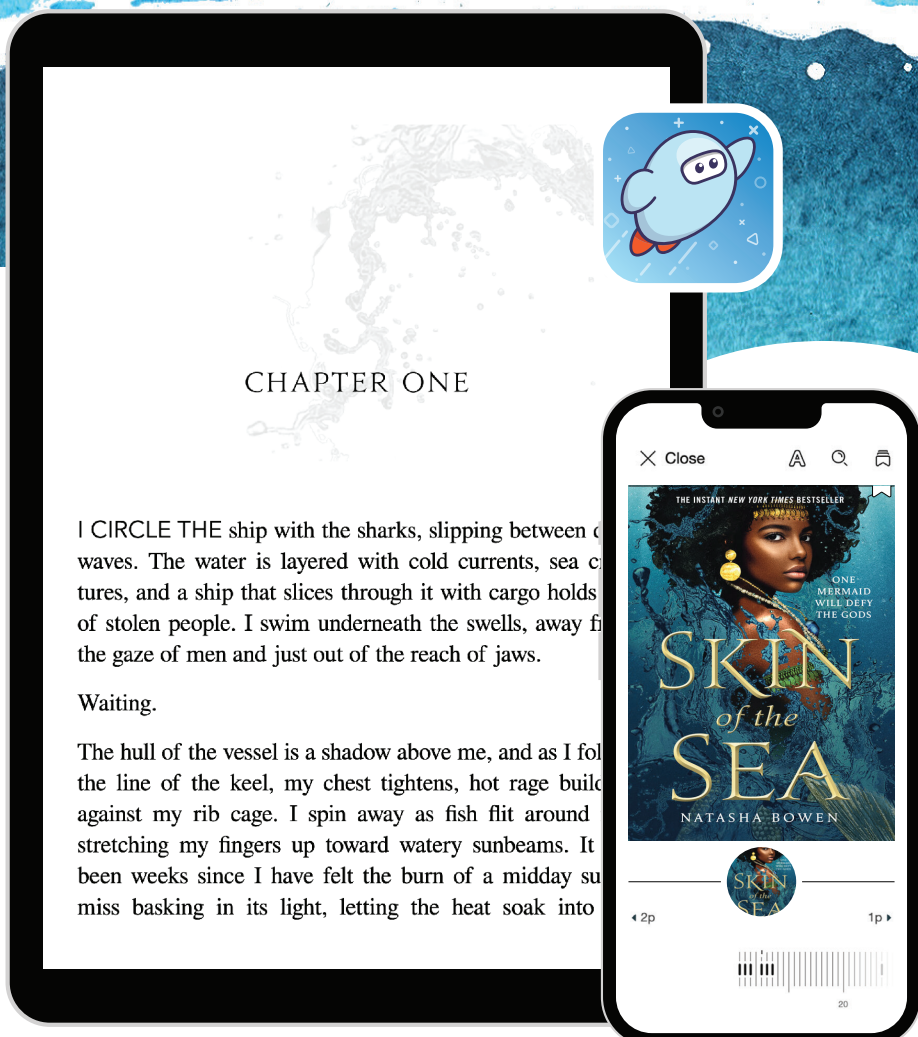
CHAPTER ONE

I CIRCLE THE ship with the sharks, slipping between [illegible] waves. The water is layered with cold currents, sea cr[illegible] tures, and a ship that slices through it with cargo holds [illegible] of stolen people. I swim underneath the swells, away fr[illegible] the gaze of men and just out of the reach of jaws.

Waiting.

The hull of the vessel is a shadow above me, and as I fol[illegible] the line of the keel, my chest tightens, hot rage build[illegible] against my rib cage. I spin away as fish flit around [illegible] stretching my fingers up toward watery sunbeams. It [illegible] been weeks since I have felt the burn of a midday su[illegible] miss basking in its light, letting the heat soak into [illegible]

Close

THE INSTANT NEW YORK TIMES BESTSELLER

ONE MERMAID WILL DEFY THE GODS

SKIN of the SEA

NATASHA BOWEN

SKIN of the SEA

◂ 2p

1p ▸

20